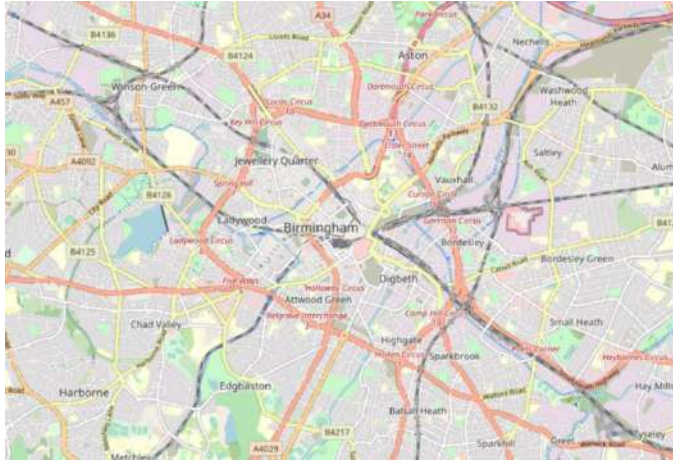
A34
Park Circus
B4136
B4124
Lozells Road
Aston
Nechells
Winson Green
A457
Lucas Circus
Dartmouth Circus
Washwood Heath
Key Hill Circus
B4132
Dartmouth Circus
A4092
Jewellery Quarter
Lister Street
Saltley
Vauxhall
Alum
B4126
Spring Hill
Curzon Circle
Ladywood
Birmingham
Garrison Circus
B41
Ladywood Circus
Bordesley
B4125
Bordesley Green
Five Ways
Digbeth
Attwood Green
Holloway Circus
Camp Hill Circus
Belgrave Interchange
Chad Valley
Small Heath
Highgate
Bordesley Circus
Moseley Circus
Sparkbrook
Heybarnes Circus
Harborne
Edgbaston
Hay Mills
Balsall Heath
B4217
A4029
Sparkhill
Greet
Tyseley
Metchley